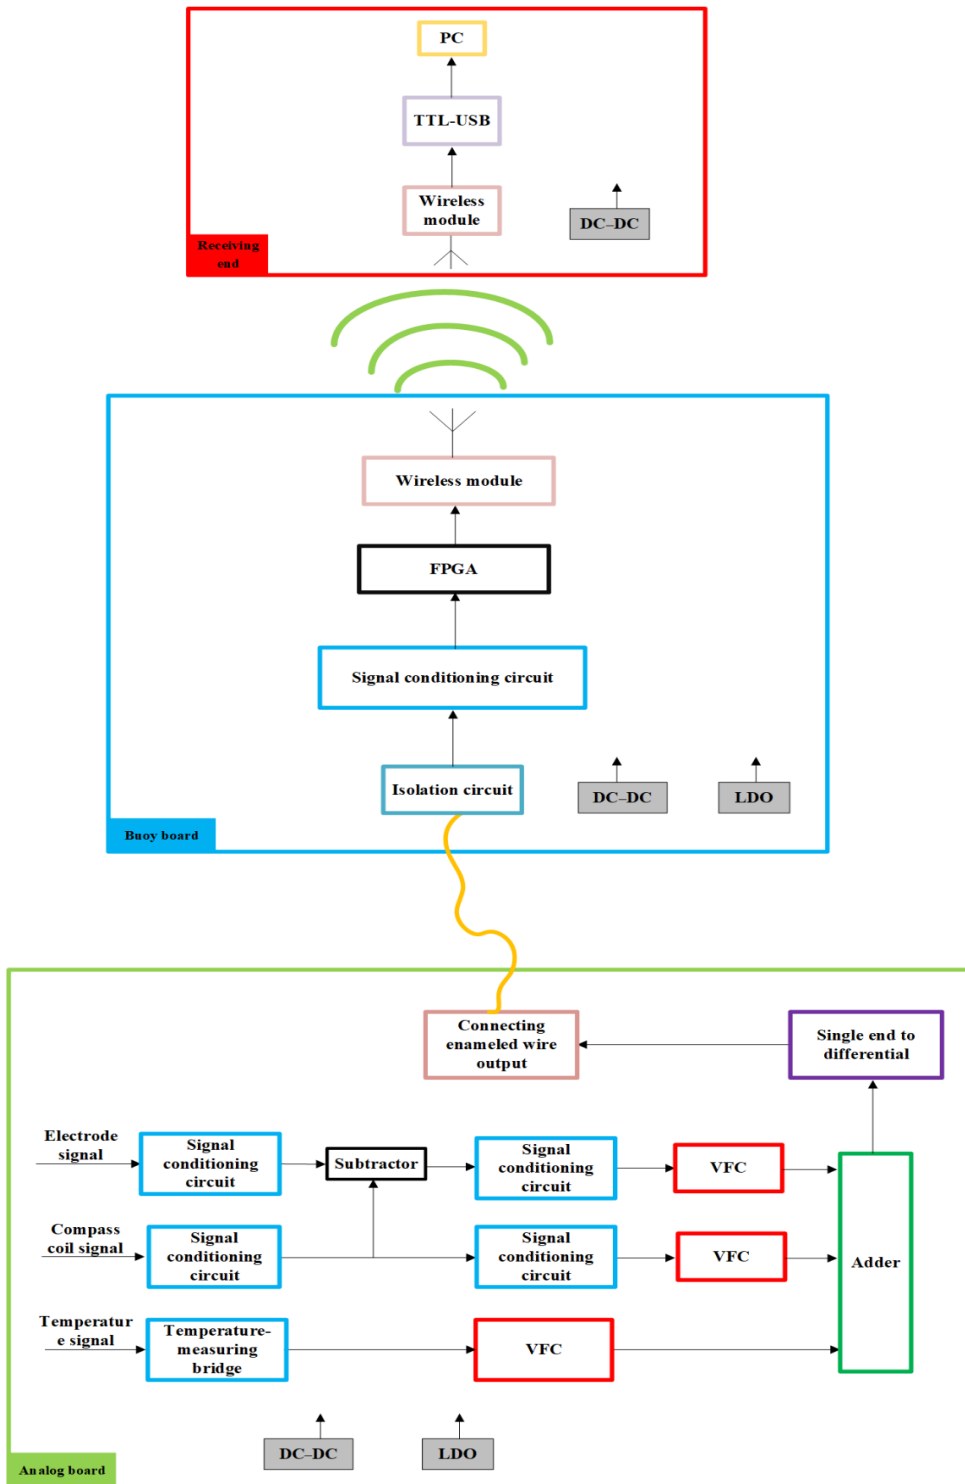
PC

TTL-USB

Wireless module

DC–DC

Receiving end

Wireless module

FPGA

Signal conditioning circuit

Isolation circuit

DC–DC

LDO

Buoy board

Connecting enameled wire output

Single end to differential

Electrode signal

Signal conditioning circuit

Subtractor

Signal conditioning circuit

VFC

Compass coil signal

Signal conditioning circuit

Signal conditioning circuit

VFC

Adder

Temperature signal

Temperature-measuring bridge

VFC

DC–DC

LDO

Analog board